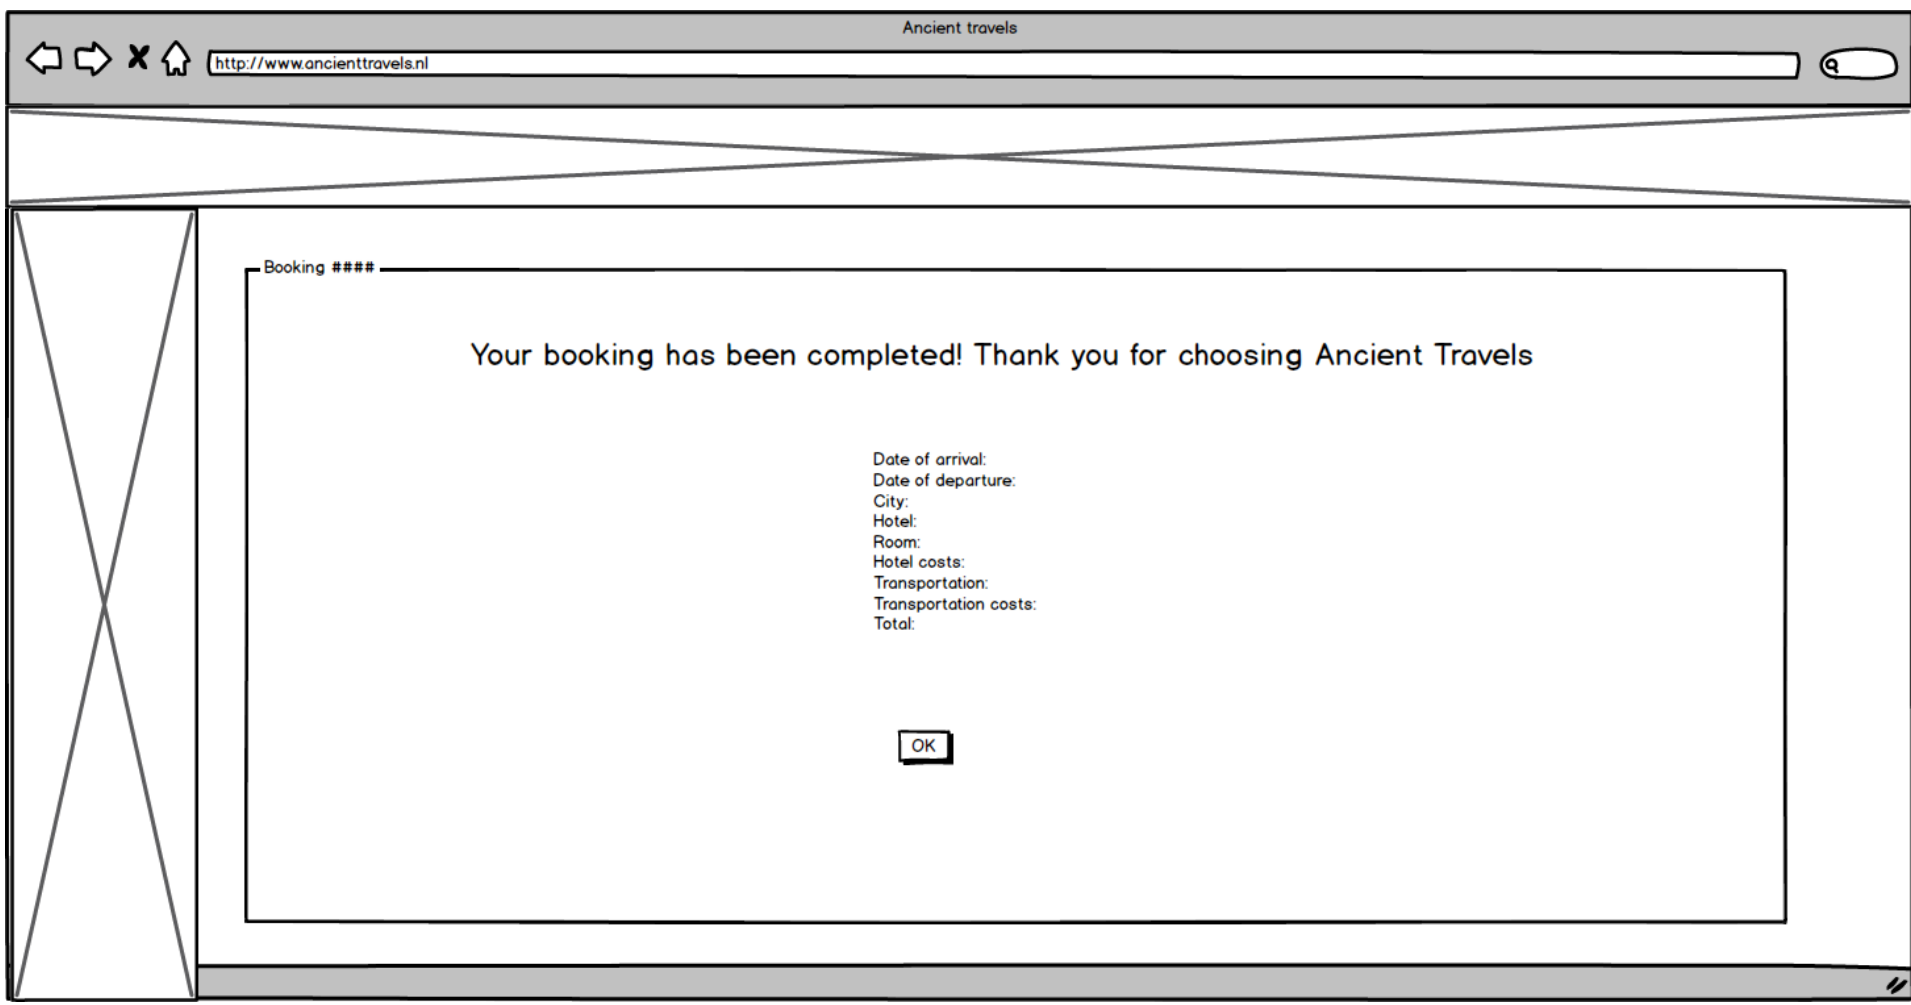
Ancient travels

http://www.ancienttravels.nl

Booking ####

Your booking has been completed! Thank you for choosing Ancient Travels

Date of arrival:
Date of departure:
City:
Hotel:
Room:
Hotel costs:
Transportation:
Transportation costs:
Total:

OK